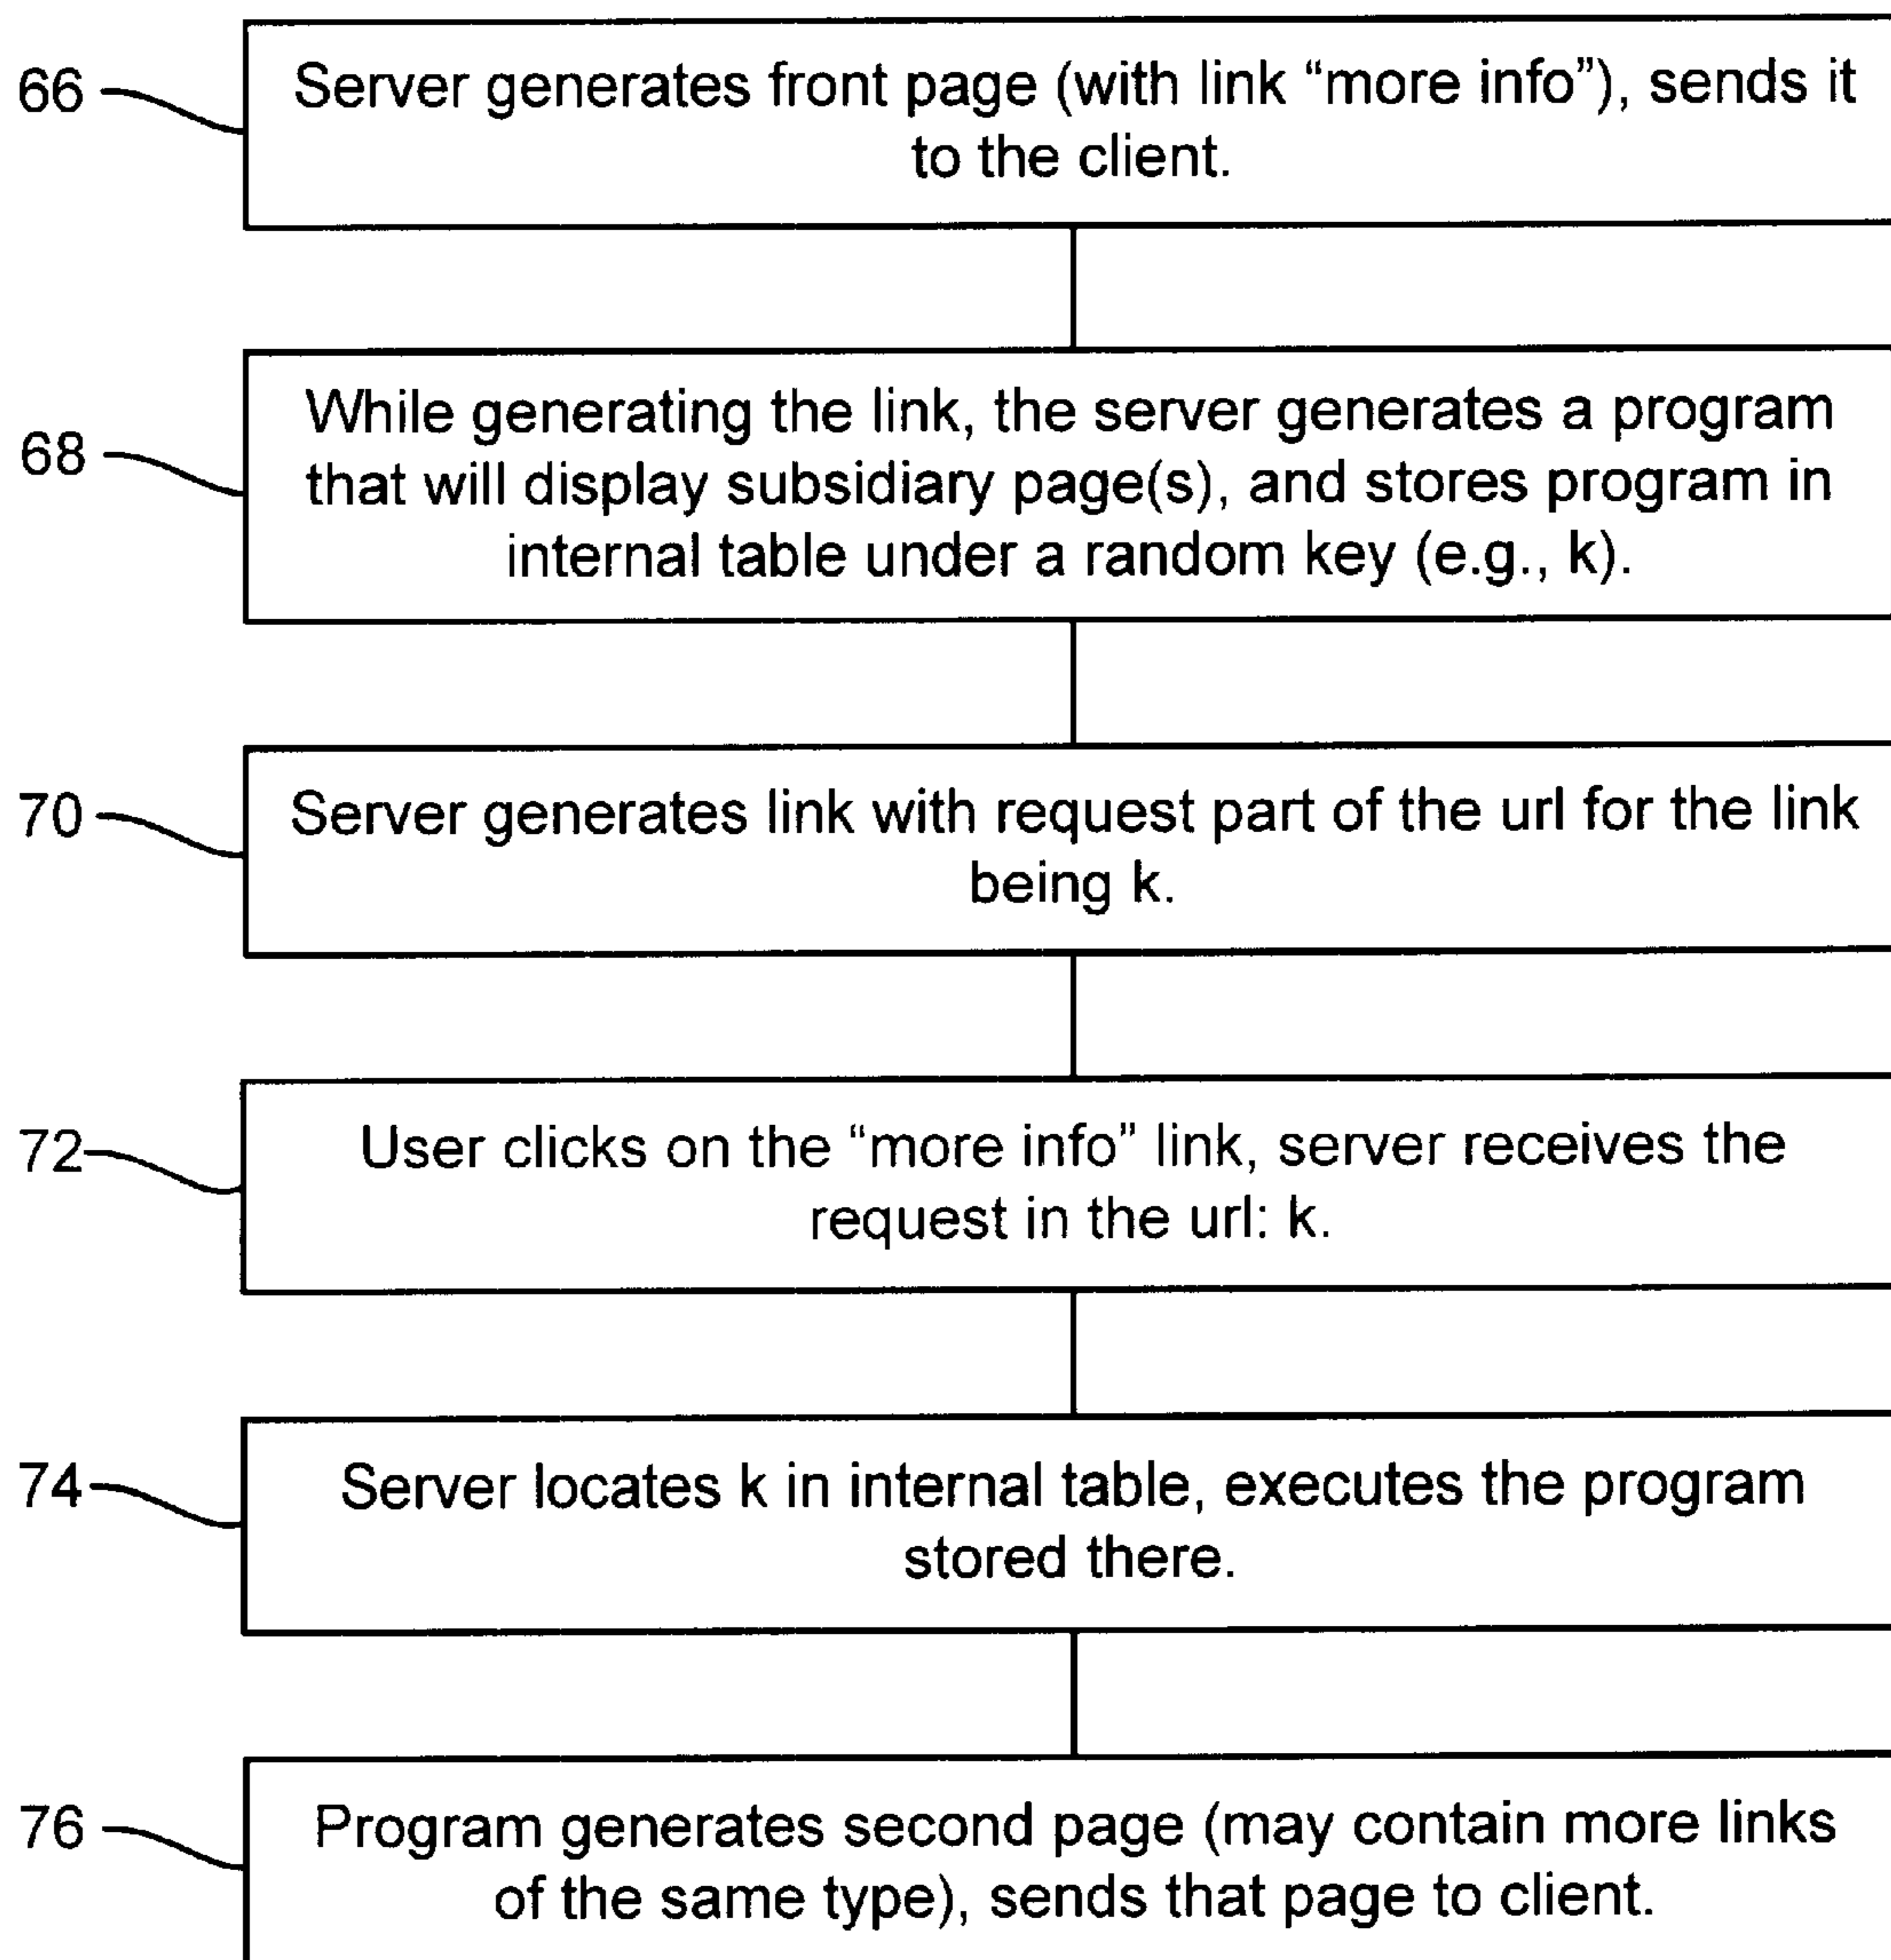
66

Server generates front page (with link “more info”), sends it to the client.

68

While generating the link, the server generates a program that will display subsidiary page(s), and stores program in internal table under a random key (e.g., k).

70

Server generates link with request part of the url for the link being k.

72

User clicks on the “more info” link, server receives the request in the url: k.

74

Server locates k in internal table, executes the program stored there.

76

Program generates second page (may contain more links of the same type), sends that page to client.